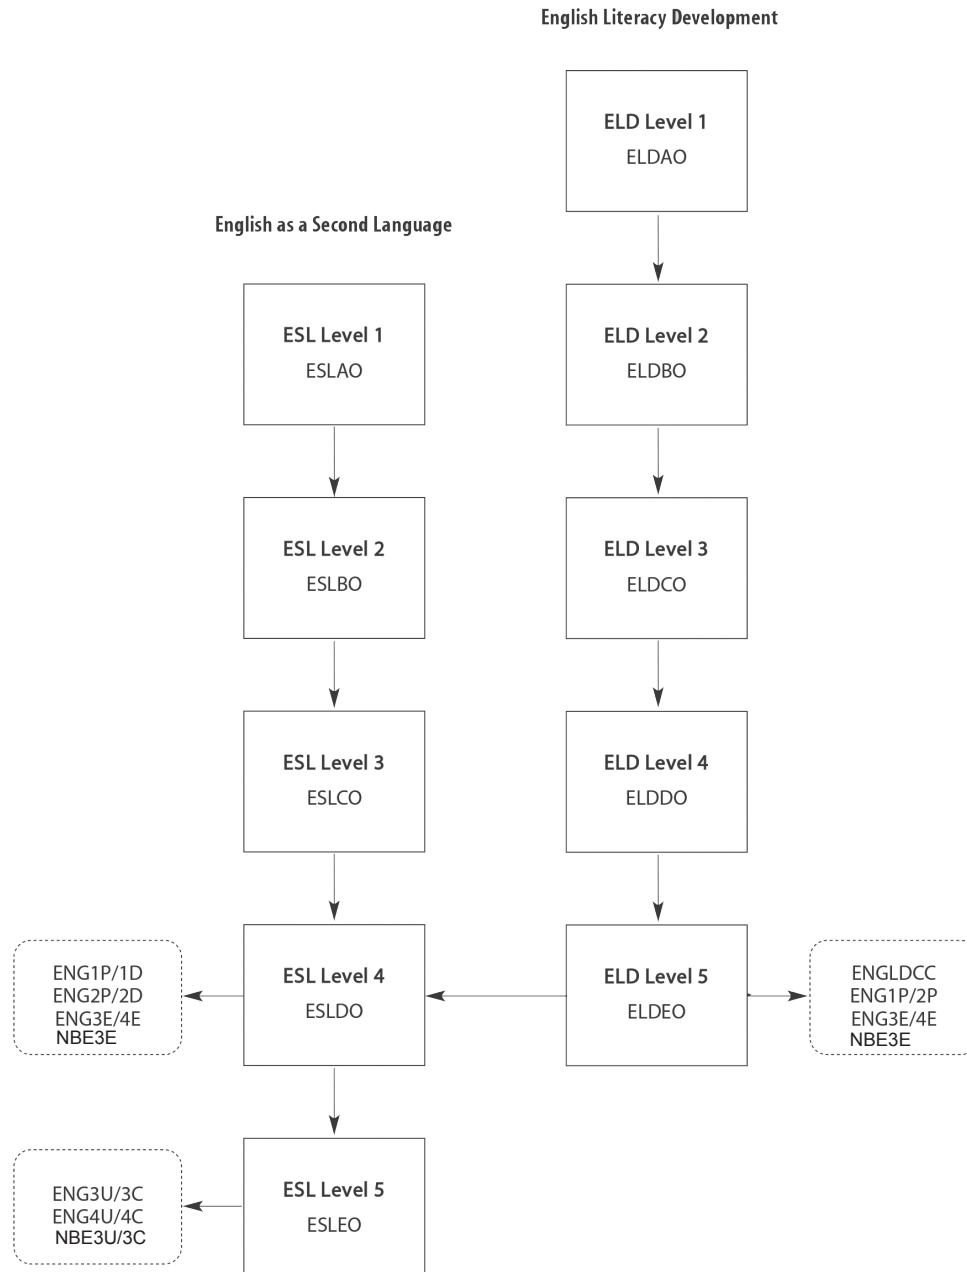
English Literacy Development

ELD Level 1
ELDAO

English as a Second Language

ESL Level 1
ESLAO

ELD Level 2
ELDBO

ESL Level 2
ESLBO

ELD Level 3
ELDCO

ESL Level 3
ESLCO

ELD Level 4
ELDDO

ENG1P/1D
ENG2P/2D
ENG3E/4E
NBE3E

ESL Level 4
ESLDO

ELD Level 5
ELDEO

ENGLDCC
ENG1P/2P
ENG3E/4E
NBE3E

ENG3U/3C
ENG4U/4C
NBE3U/3C

ESL Level 5
ESLEO